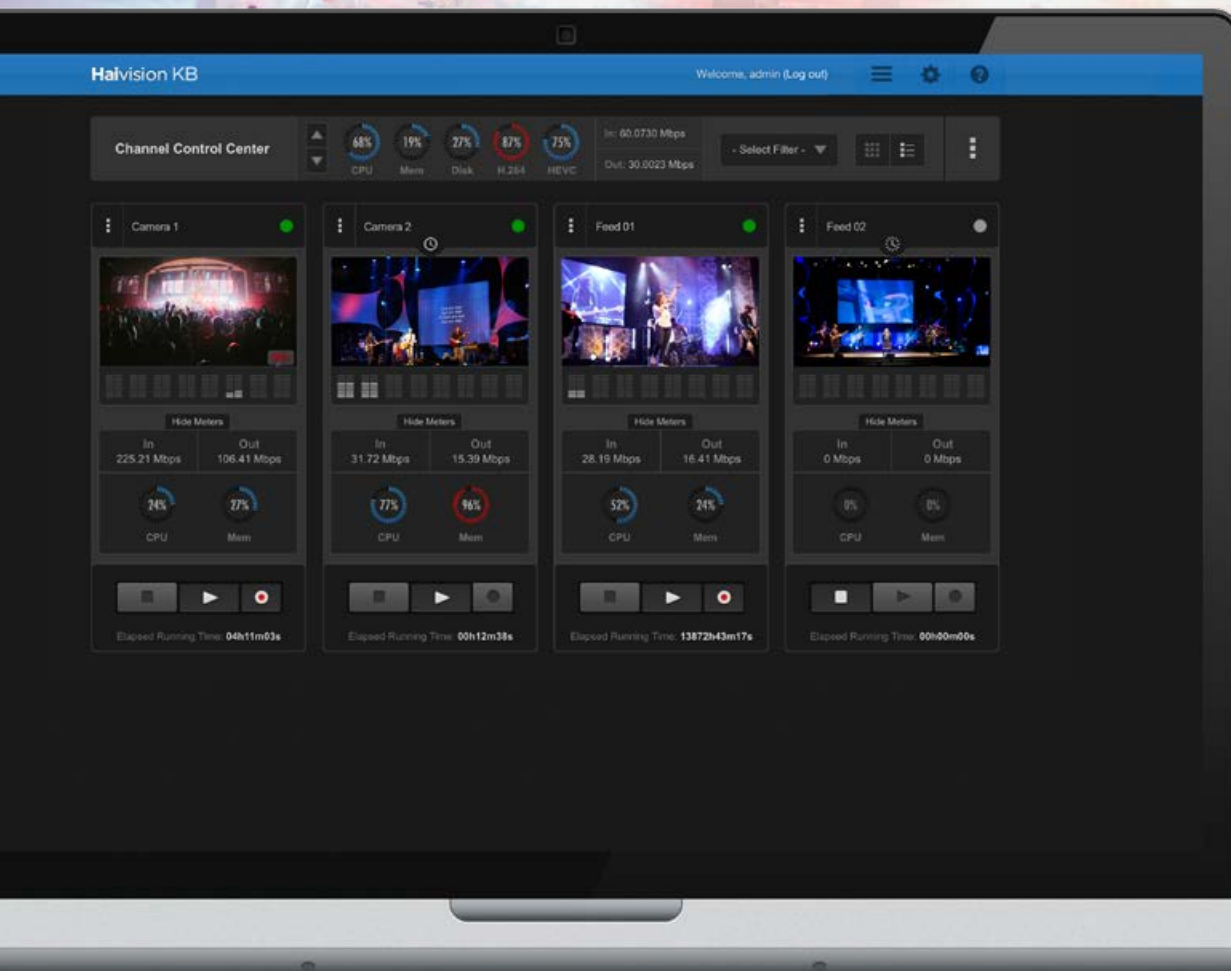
Haivision KB

Welcome, admin (Log out)

Channel Control Center

68% CPU
19% Mem
27% Disk
87% H.264
75% HEVC

In: 60.0730 Mbps
Out: 30.0023 Mbps

- Select Filter -

Camera 1

Hide Meters

| In | Out |
|---|---|
| 225.21 Mbps | 106.41 Mbps |

24% CPU
27% Mem

Elapsed Running Time: 04h11m03s

Camera 2

Hide Meters

| In | Out |
|---|---|
| 31.72 Mbps | 15.39 Mbps |

77% CPU
96% Mem

Elapsed Running Time: 00h12m38s

Feed 01

Hide Meters

| In | Out |
|---|---|
| 28.19 Mbps | 16.41 Mbps |

52% CPU
24% Mem

Elapsed Running Time: 13872h43m17s

Feed 02

Hide Meters

| In | Out |
|---|---|
| 0 Mbps | 0 Mbps |

0% CPU
0% Mem

Elapsed Running Time: 00h00m00s